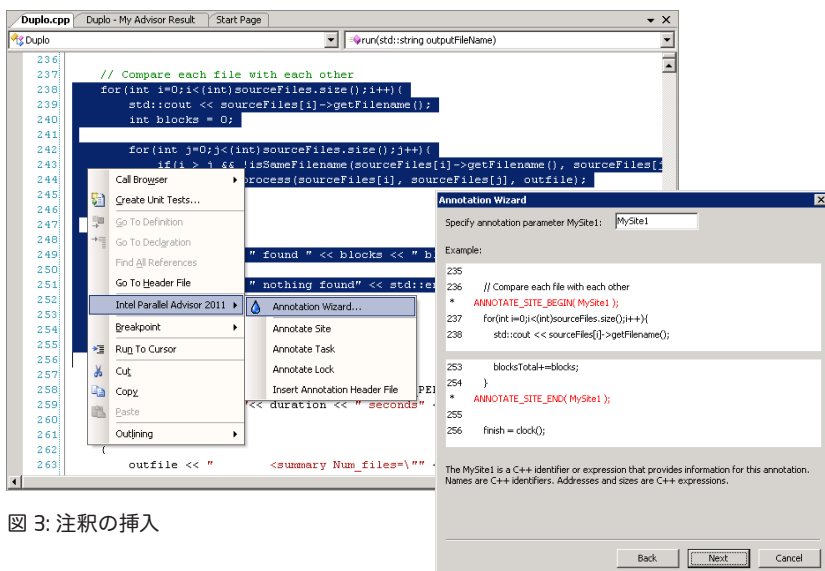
Duplo.cpp | Duplo - My Advisor Result | Start Page

Duplo | run(std::string outputFileName)

236
237 // Compare each file with each other
238 for(int i=0;i<(int)sourceFiles.size();i++){
239 std::cout << sourceFiles[i]->getFilename();
240 int blocks = 0;
241
242 for(int j=0;j<(int)sourceFiles.size();j++){
243 if(i > j && !isSameFilename(sourceFiles[i]->getFilename(), sourceFiles[j
244 process(sourceFiles[i], sourceFiles[j], outfile);
245
246
247
248
249 " found " << blocks << " b
250
251 " nothing found" << std::e
252
253
254
255
256
257
258 PER
259 "<< duration << " seconds" <
260
261
262
263 {
outfile << " <summary Num_files=\"" <

Call Browser
Create Unit Tests...
Go To Definition
Go To Declaration
Find All References
Go To Header File
Intel Parallel Advisor 2011
Breakpoint
Run To Cursor
Cut
Copy
Paste
Outlining

Annotation Wizard...
Annotate Site
Annotate Task
Annotate Lock
Insert Annotation Header File

Annotation Wizard

Specify annotation parameter MySite1: MySite1

Example:

235
236 // Compare each file with each other
* ANNOTATE_SITE_BEGIN( MySite1 );
237 for(int i=0;i<(int)sourceFiles.size();i++){
238 std::cout << sourceFiles[i]->getFilename();

253 blocksTotal+=blocks;
254 }
* ANNOTATE_SITE_END( MySite1 );
255
256 finish = clock();

The MySite1 is a C++ identifier or expression that provides information for this annotation. Names are C++ identifiers. Addresses and sizes are C++ expressions.

Back | Next | Cancel

図 3: 注釈の挿入